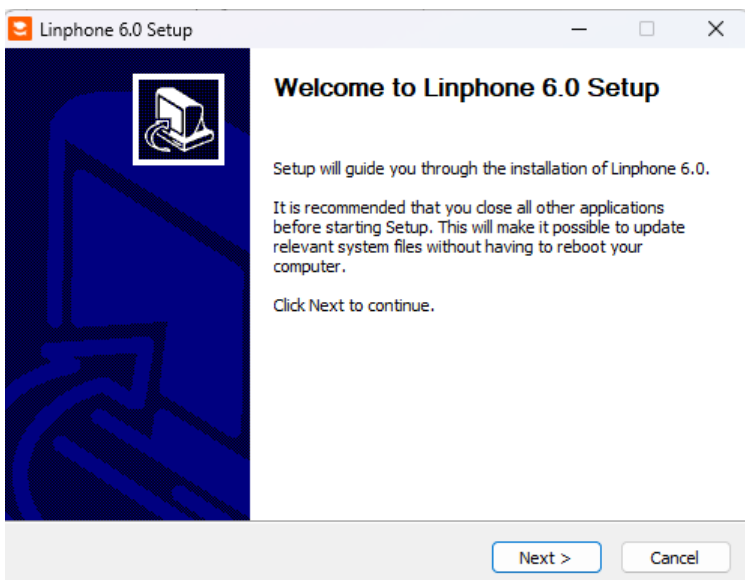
Linphone 6.0 Setup

Welcome to Linphone 6.0 Setup

Setup will guide you through the installation of Linphone 6.0.

It is recommended that you close all other applications before starting Setup. This will make it possible to update relevant system files without having to reboot your computer.

Click Next to continue.

Next >
Cancel